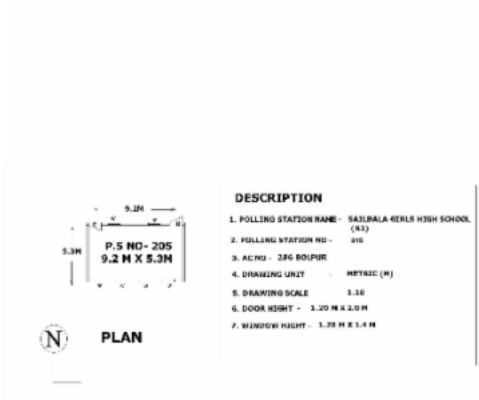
9.1M

5.3M

P.S NO- 205
9.2 M X 5.3M

N

PLAN

DESCRIPTION

1. POLLING STATION NAME - SAILBALA GIRLS HIGH SCHOOL (R1)

2. POLLING STATION NO - 205

3. AC NO - 286 BOLPUR

4. DRAWING UNIT METRIC (M)

5. DRAWING SCALE 1:10

6. DOOR HIGHT - 1.20 M X 2.0 M

7. WINDOW HIGHT - 1.20 M X 1.4 M